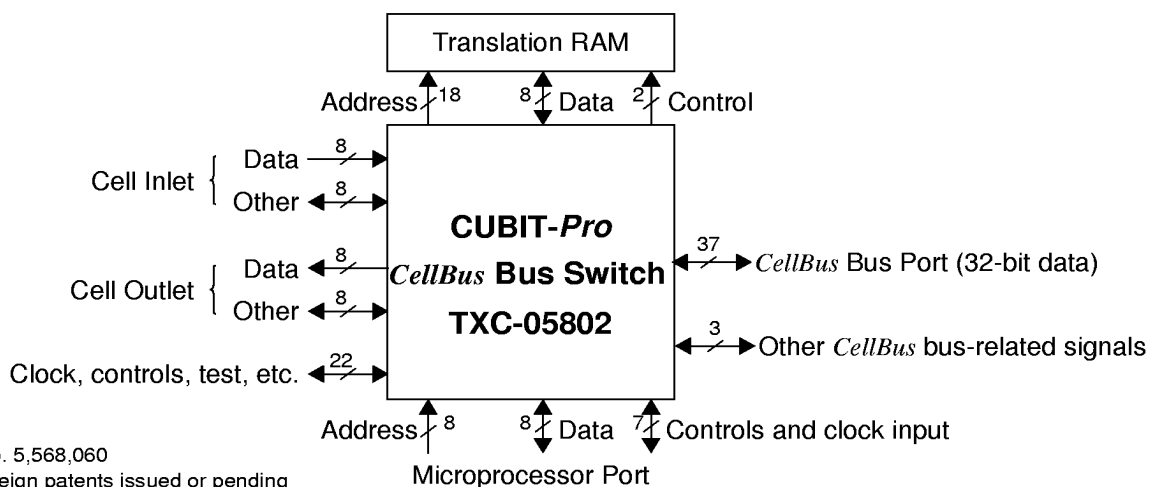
Translation RAM

Address 18

8 Data

2 Control

Cell Inlet

Data 8

Other 8

Cell Outlet

Data 8

Other 8

Clock, controls, test, etc. 22

CUBIT-*Pro*

*CellBus* Bus Switch

TXC-05802

37 *CellBus* Bus Port (32-bit data)

3 Other *CellBus* bus-related signals

Address 8

8 Data

7 Controls and clock input

Microprocessor Port

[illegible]. 5,568,060

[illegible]eign patents issued or pending